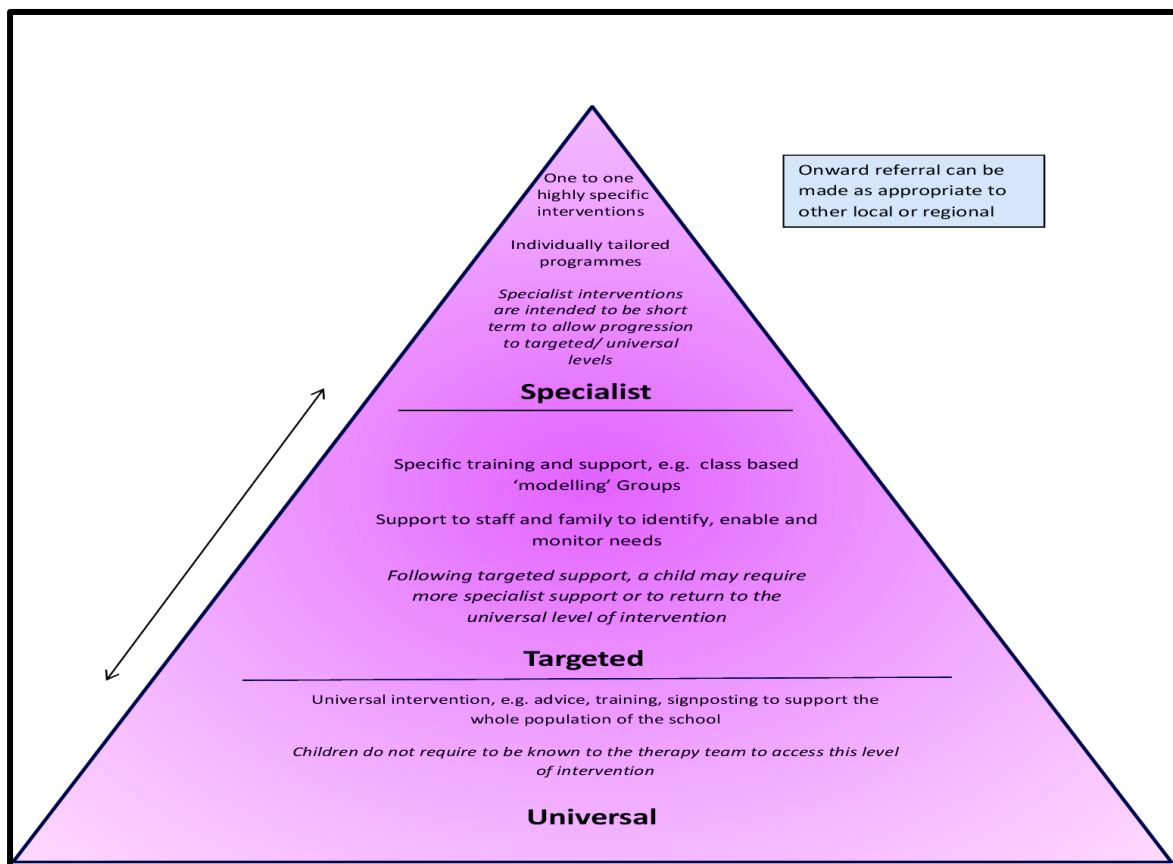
One to one highly specific interventions

Individually tailored programmes

*Specialist interventions are intended to be short term to allow progression to targeted/ universal levels*

**Specialist**

Onward referral can be made as appropriate to other local or regional

Specific training and support, e.g. class based 'modelling' Groups

Support to staff and family to identify, enable and monitor needs

*Following targeted support, a child may require more specialist support or to return to the universal level of intervention*

**Targeted**

Universal intervention, e.g. advice, training, signposting to support the whole population of the school

*Children do not require to be known to the therapy team to access this level of intervention*

**Universal**